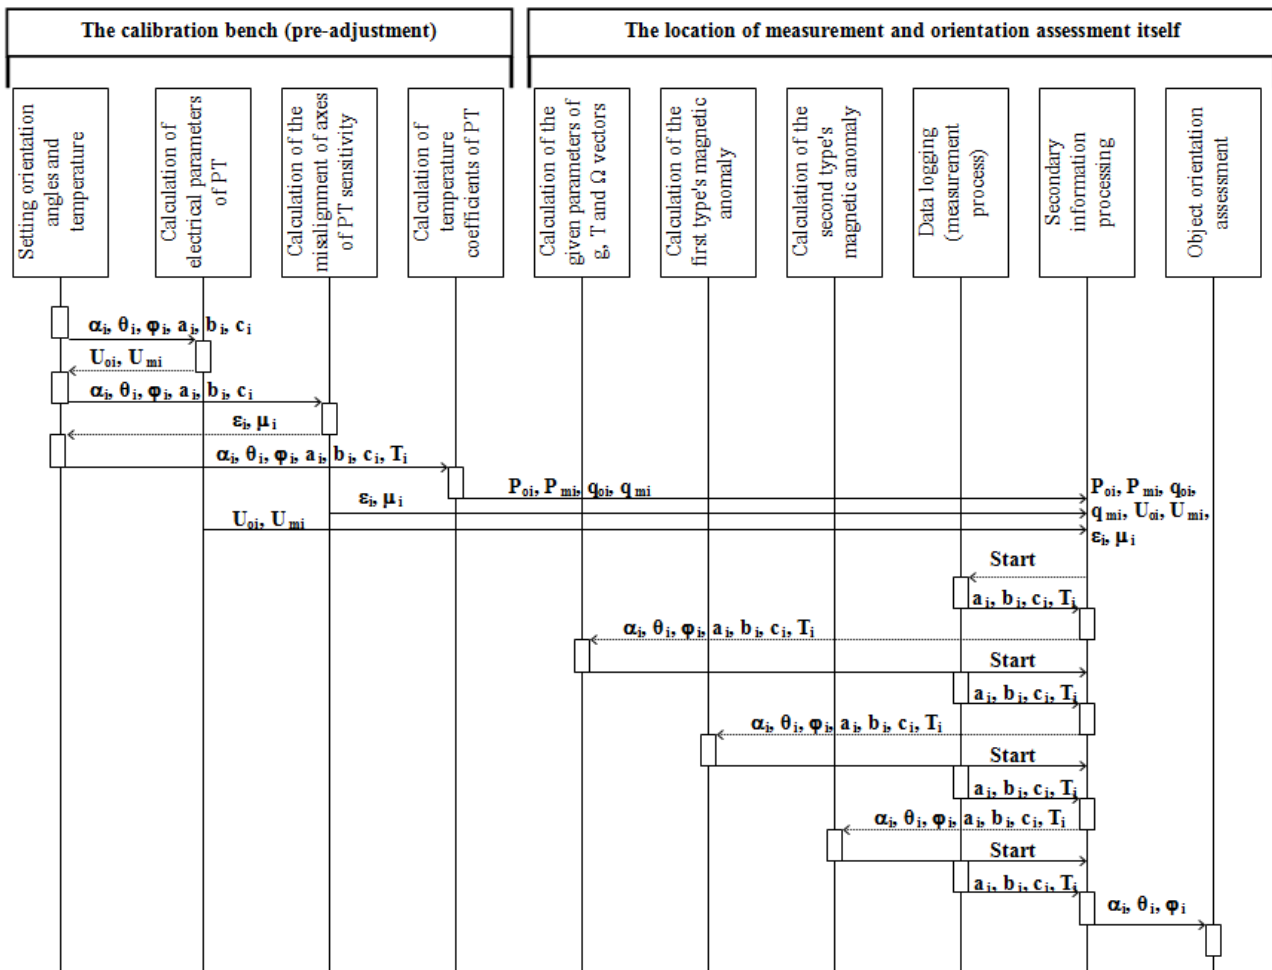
The calibration bench (pre-adjustment)

The location of measurement and orientation assessment itself

Setting orientation angles and temperature

Calculation of electrical parameters of PT

Calculation of the misalignment of axes of PT sensitivity

Calculation of temperature coefficients of PT

Calculation of the given parameters of g, T and Ω vectors

Calculation of the first type's magnetic anomaly

Calculation of the second type's magnetic anomaly

Data logging (measurement process)

Secondary information processing

Object orientation assessment

$\alpha_i$, $\theta_i$, $\varphi_i$, $a_i$, $b_i$, $c_i$

$U_{oi}$, $U_{mi}$

$\alpha_i$, $\theta_i$, $\varphi_i$, $a_i$, $b_i$, $c_i$

$\varepsilon_i$, $\mu_i$

$\alpha_i$, $\theta_i$, $\varphi_i$, $a_i$, $b_i$, $c_i$, $T_i$

$P_{oi}$, $P_{mi}$, $q_{oi}$, $q_{mi}$

$\varepsilon_i$, $\mu_i$

$U_{oi}$, $U_{mi}$

$P_{oi}$, $P_{mi}$, $q_{oi}$, $q_{mi}$, $U_{oi}$, $U_{mi}$, $\varepsilon_i$, $\mu_i$

Start

$a_i$, $b_i$, $c_i$, $T_i$

$\alpha_i$, $\theta_i$, $\varphi_i$, $a_i$, $b_i$, $c_i$, $T_i$

Start

$a_i$, $b_i$, $c_i$, $T_i$

$\alpha_i$, $\theta_i$, $\varphi_i$, $a_i$, $b_i$, $c_i$, $T_i$

Start

$a_i$, $b_i$, $c_i$, $T_i$

$\alpha_i$, $\theta_i$, $\varphi_i$, $a_i$, $b_i$, $c_i$, $T_i$

Start

$a_i$, $b_i$, $c_i$, $T_i$

$\alpha_i$, $\theta_i$, $\varphi_i$